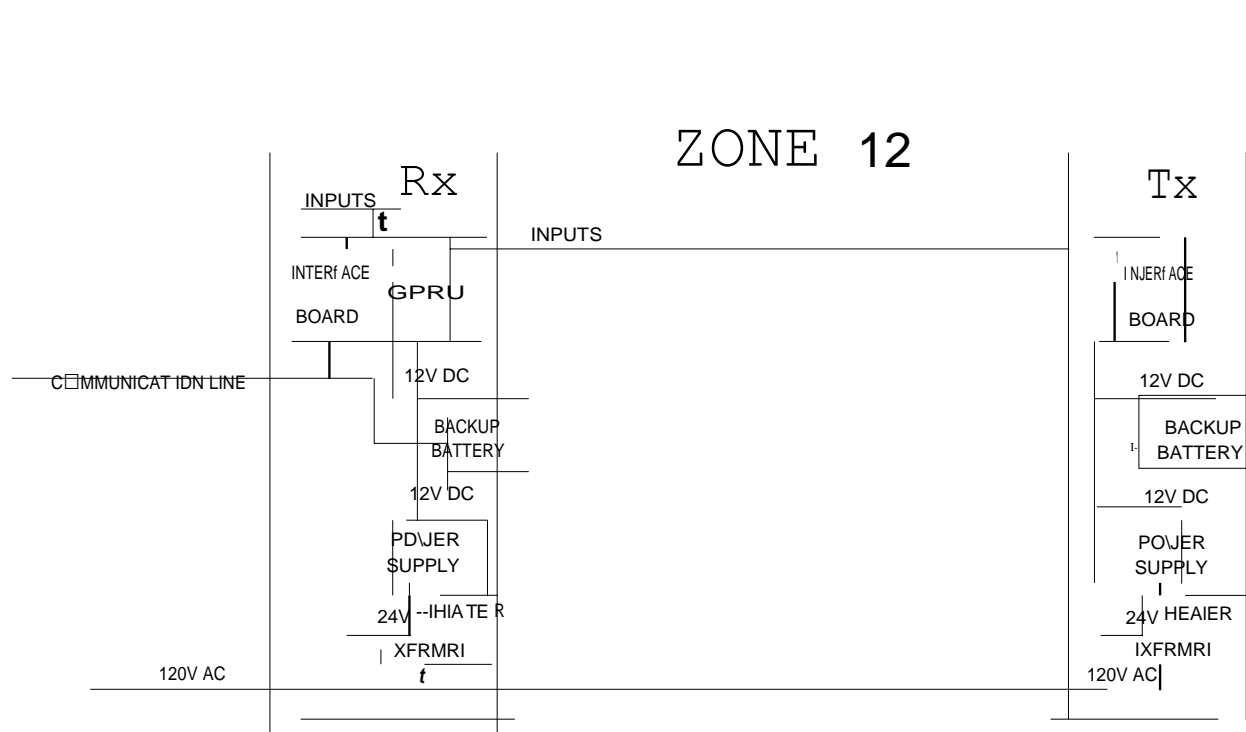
ZONE 12

Rx

INPUTS
t
INTERf ACE
BOARD
GPRU
INPUTS
C□MMUNICAT IDN LINE
12V DC
BACKUP
BATTERY
12V DC
PD\JER
SUPPLY
24V
--IHIA TE R
XFRMRI
120V AC
t

Tx

I NJERf ACE
BOARD
12V DC
BACKUP
BATTERY
12V DC
PO\JER
SUPPLY
24V
HEAIER
IXFRMRI
120V AC